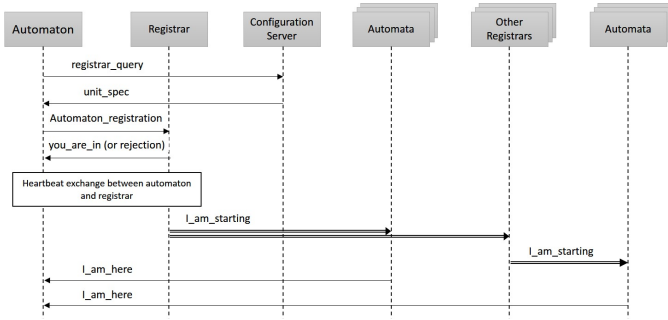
Automaton

Registrar

Configuration Server

Automata

Other Registrars

Automata

registrar_query

unit_spec

Automaton_registration

you_are_in (or rejection)

Heartbeat exchange between automaton and registrar

I_am_starting

I_am_starting

I_am_here

I_am_here